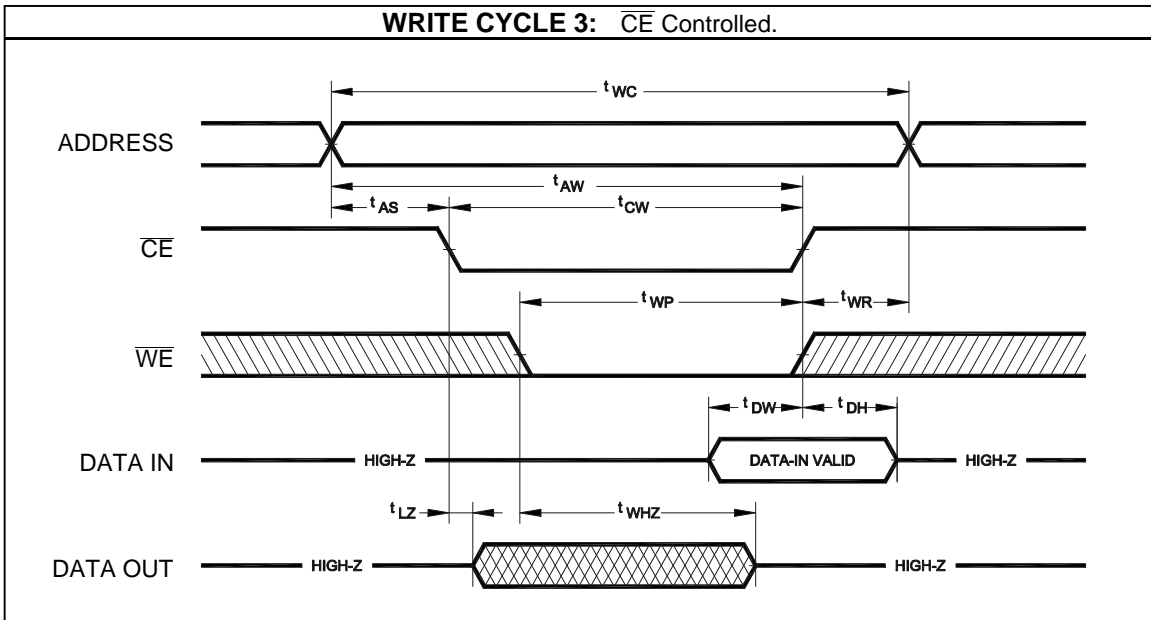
**WRITE CYCLE 3:** $\overline{CE}$ Controlled.

$t_{WC}$

ADDRESS

$t_{AW}$

$t_{AS}$

$t_{CW}$

$\overline{CE}$

$t_{WP}$

$t_{WR}$

$\overline{WE}$

$t_{DW}$

$t_{DH}$

DATA IN

HIGH-Z

DATA-IN VALID

HIGH-Z

$t_{LZ}$

$t_{WHZ}$

DATA OUT

HIGH-Z

HIGH-Z